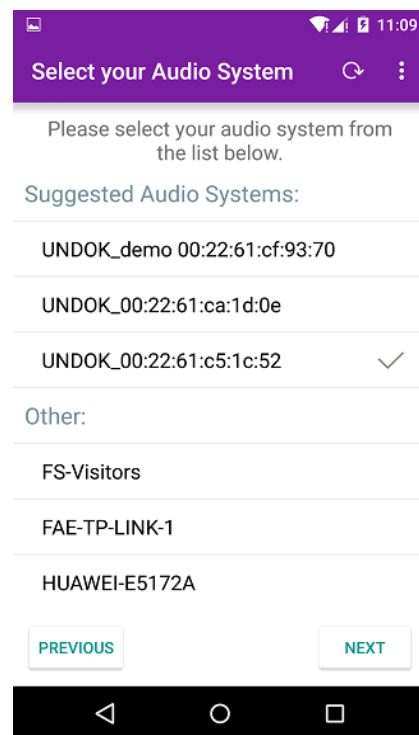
11:09

Select your Audio System

Please select your audio system from the list below.

Suggested Audio Systems:

UNDOK_demo 00:22:61:cf:93:70

UNDOK_00:22:61:ca:1d:0e

UNDOK_00:22:61:c5:1c:52

Other:

FS-Visitors

FAE-TP-LINK-1

HUAWEI-E5172A

PREVIOUS

NEXT